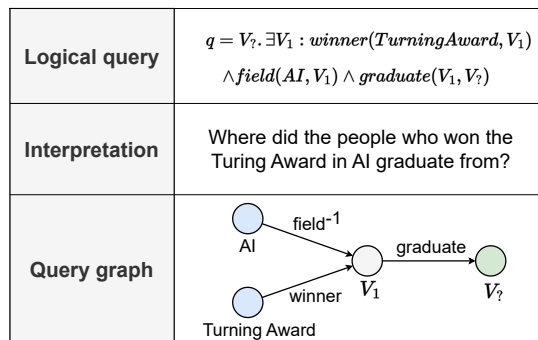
| Logical query | $q = V_?. \exists V_1 : winner(TurningAward, V_1) \wedge field(AI, V_1) \wedge graduate(V_1, V_?)$ |
|---|---|
| Interpretation | Where did the people who won the Turing Award in AI graduate from? |
| Query graph | AI field$^{-1}$ Turning Award winner $V_1$ graduate $V_?$ |